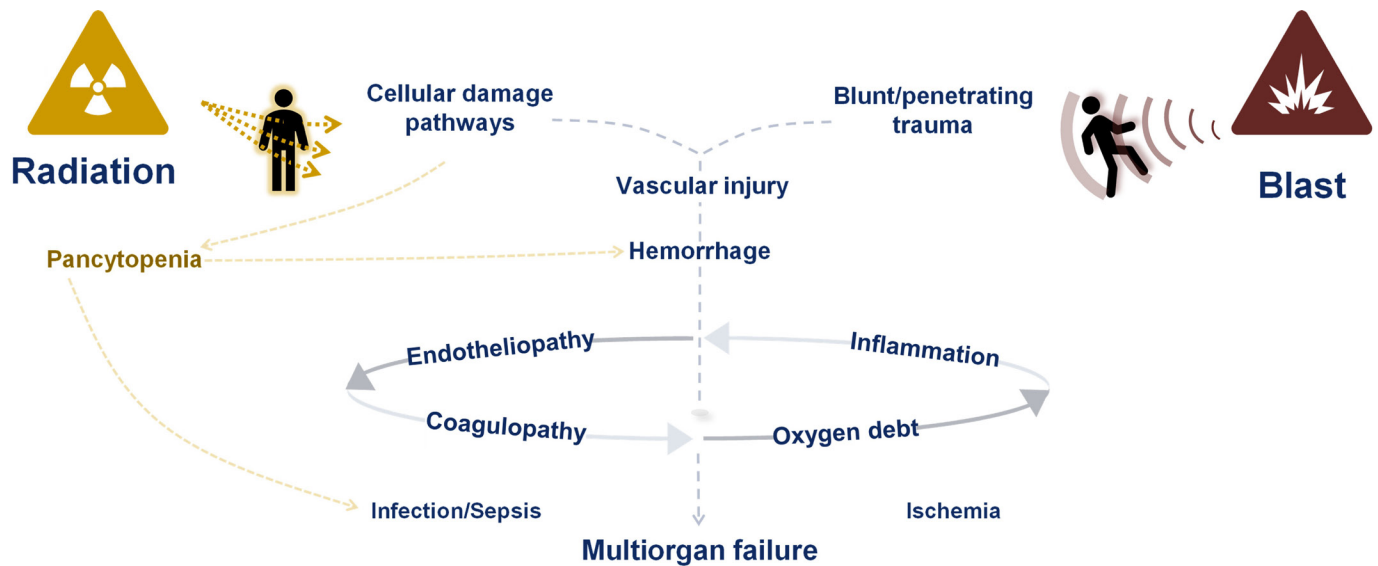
Radiation

Cellular damage pathways

Blunt/penetrating trauma

Blast

Vascular injury

Pancytopenia

Hemorrhage

Endotheliopathy

Inflammation

Coagulopathy

Oxygen debt

Infection/Sepsis

Ischemia

Multiorgan failure